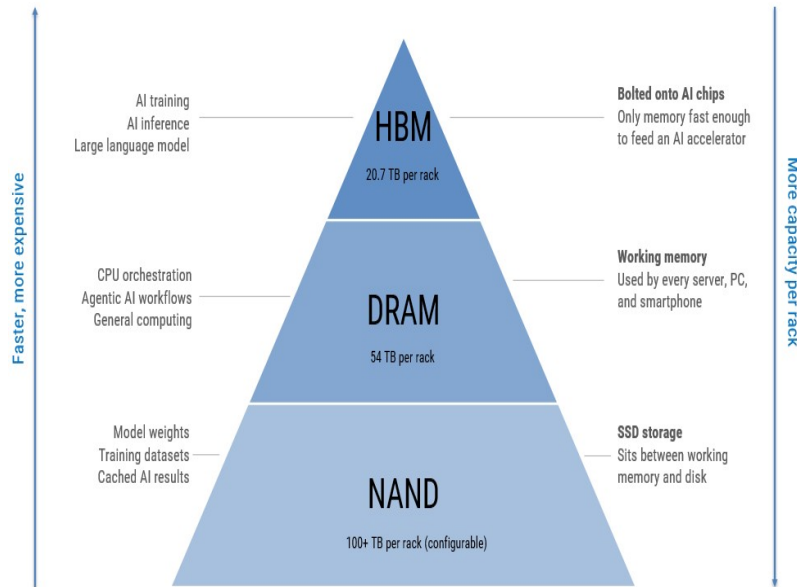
Faster, more expensive

AI training
AI inference
Large language model

HBM
20.7 TB per rack

Bolted onto AI chips
Only memory fast enough to feed an AI accelerator

CPU orchestration
Agentic AI workflows
General computing

DRAM
54 TB per rack

Working memory
Used by every server, PC, and smartphone

Model weights
Training datasets
Cached AI results

NAND
100+ TB per rack (configurable)

SSD storage
Sits between working memory and disk

More capacity per rack